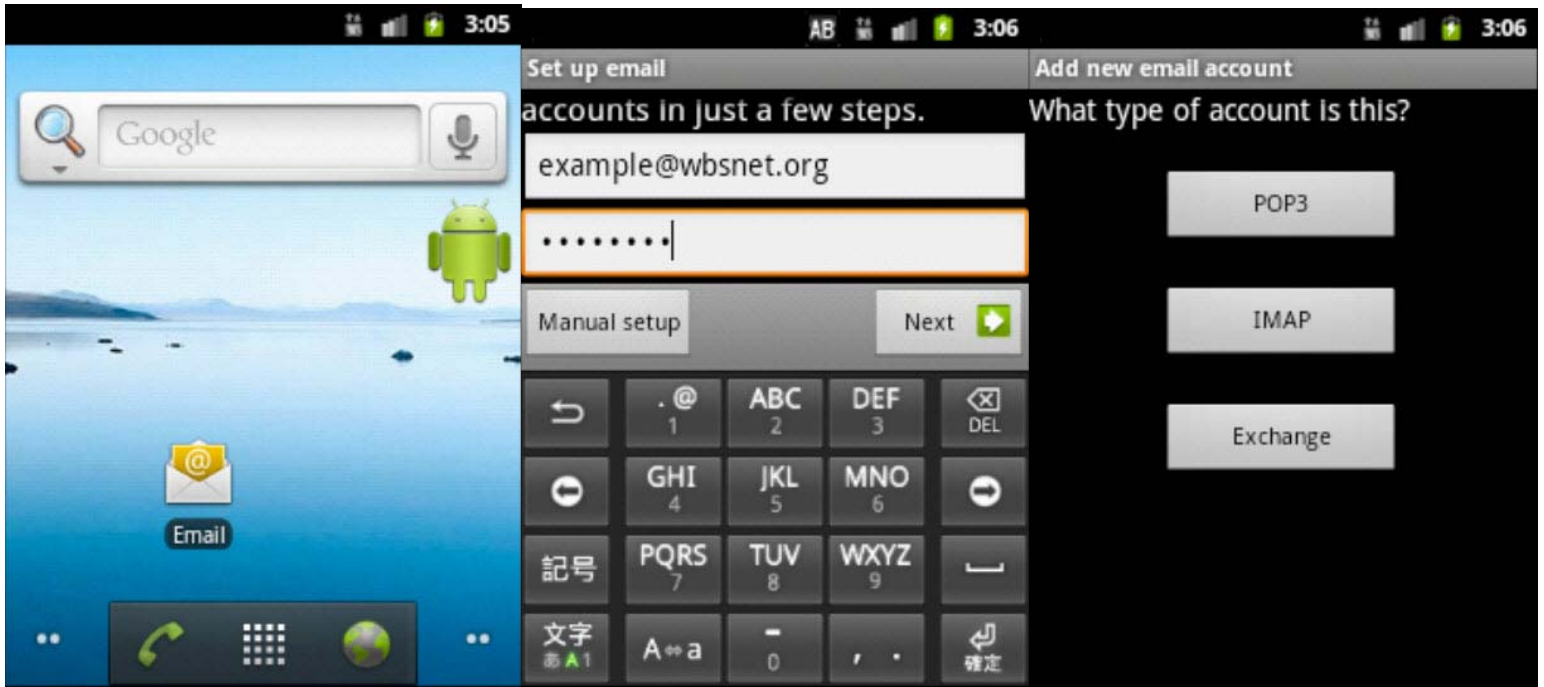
3:05

Google

Email

AB 3:06

Set up email

accounts in just a few steps.

example@wbsnet.org

••••••••

Manual setup

Next

. @
1

ABC
2

DEF
3

DEL

GHI
4

JKL
5

MNO
6

記号

PQRS
7

TUV
8

WXYZ
9

文字
あ A 1

A⇔a

-
0

, .

確定

3:06

Add new email account

What type of account is this?

POP3

IMAP

Exchange